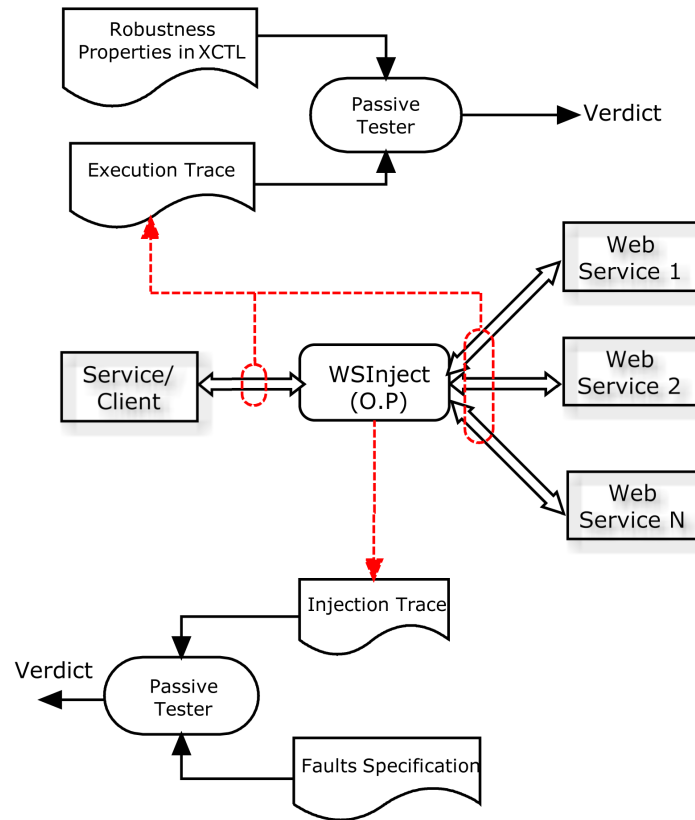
Robustness Properties in XCTL

Passive Tester

Verdict

Execution Trace

Web Service 1

Service/ Client

WSInject (O.P)

Web Service 2

Web Service N

Injection Trace

Verdict

Passive Tester

Faults Specification